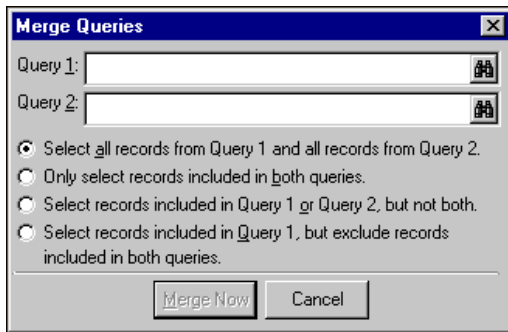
Merge Queries

Query 1:

Query 2:

Select all records from Query 1 and all records from Query 2.

Only select records included in both queries.

Select records included in Query 1 or Query 2, but not both.

Select records included in Query 1, but exclude records included in both queries.

Merge Now

Cancel